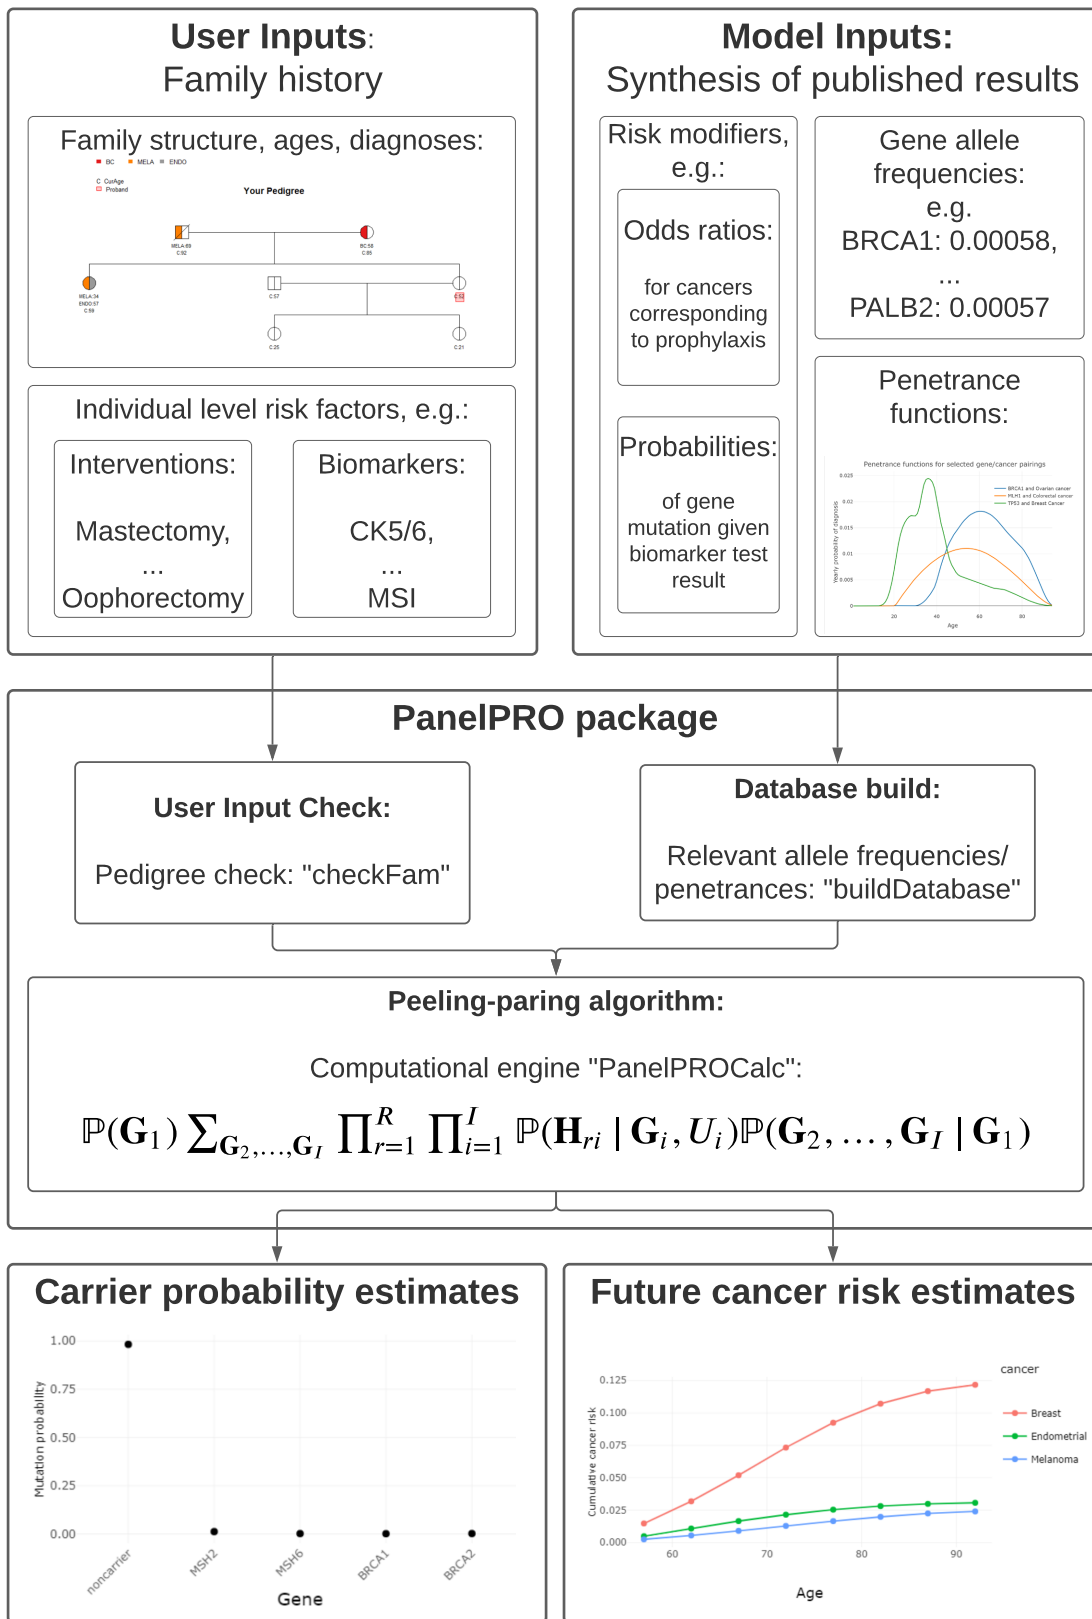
User Inputs:
Family history

Family structure, ages, diagnoses:

BC MELA ENDO
CurAge
Proband

Your Pedigree

MELA:69
C:92

BC:58
C:85

MELA:34
ENDO:57
C:59

C:57

C:52

C:25

C:21

Individual level risk factors, e.g.:

Interventions:

Mastectomy,
...
Oophorectomy

Biomarkers:

CK5/6,
...
MSI

Model Inputs:
Synthesis of published results

Risk modifiers, e.g.:

Odds ratios:

for cancers corresponding to prophylaxis

Probabilities:

of gene mutation given biomarker test result

Gene allele frequencies:
e.g.
BRCA1: 0.00058,
...
PALB2: 0.00057

Penetrance functions:

Penetrance functions for selected gene/cancer pairings

BRCA1 and Ovarian cancer
MLH1 and Colorectal cancer
TP53 and Breast Cancer

Yearly probability of diagnosis

0.025
0.02
0.015
0.01
0.005
0

20 40 60 80
Age

PanelPRO package

User Input Check:

Pedigree check: "checkFam"

Database build:

Relevant allele frequencies/ penetrances: "buildDatabase"

Peeling-paring algorithm:

Computational engine "PanelPROCalc":

$\mathbb{P}(\mathbf{G}_1) \sum_{\mathbf{G}_2,\ldots,\mathbf{G}_I} \prod_{r=1}^{R} \prod_{i=1}^{I} \mathbb{P}(\mathbf{H}_{ri} \mid \mathbf{G}_i, U_i)\mathbb{P}(\mathbf{G}_2, \ldots, \mathbf{G}_I \mid \mathbf{G}_1)$

Carrier probability estimates

Mutation probability
1.00
0.75
0.50
0.25
0.00

noncarrier
MSH2
MSH6
BRCA1
BRCA2
Gene

Future cancer risk estimates

Cumulative cancer risk
0.125
0.100
0.075
0.050
0.025
0.000

60 70 80 90
Age

cancer
Breast
Endometrial
Melanoma